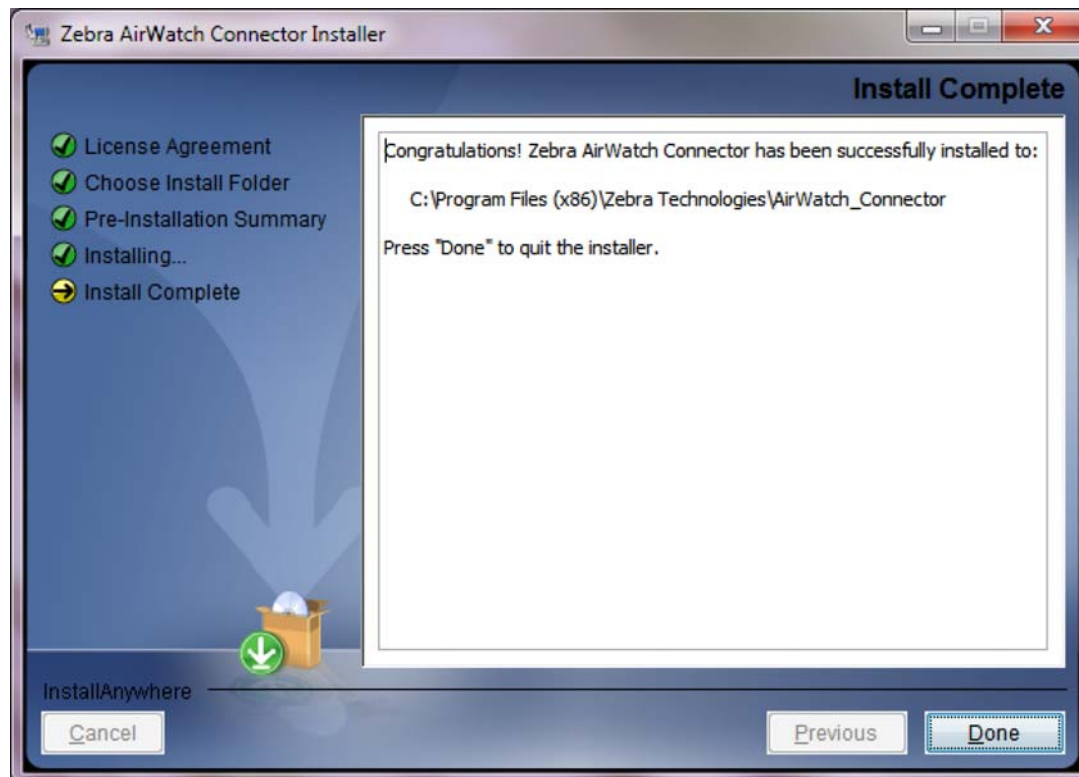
Zebra AirWatch Connector Installer

Install Complete

License Agreement
Choose Install Folder
Pre-Installation Summary
Installing...
Install Complete

Congratulations! Zebra AirWatch Connector has been successfully installed to:

C:\Program Files (x86)\Zebra Technologies\AirWatch_Connector

Press "Done" to quit the installer.

InstallAnywhere

Cancel

Previous

Done